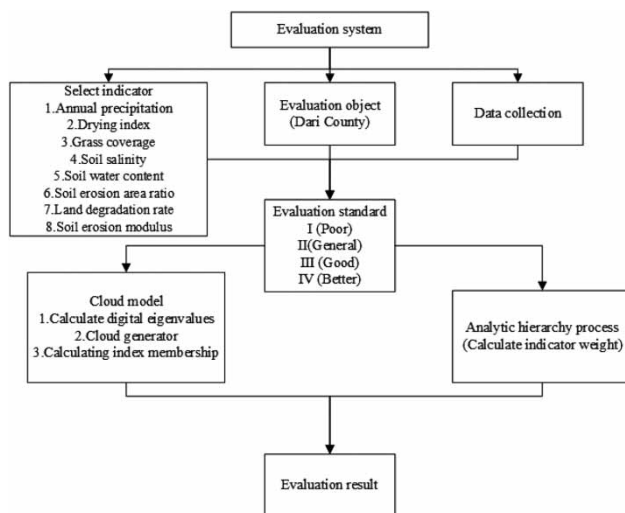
Evaluation system

Select indicator
1.Annual precipitation
2.Drying index
3.Grass coverage
4.Soil salinity
5.Soil water content
6.Soil erosion area ratio
7.Land degradation rate
8.Soil erosion modulus

Evaluation object
(Dari County)

Data collection

Evaluation standard
I (Poor)
II(General)
III (Good)
IV (Better)

Cloud model
1.Calculate digital eigenvalues
2.Cloud generator
3.Calculating index membership

Analytic hierarchy process
(Calculate indicator weight)

Evaluation result